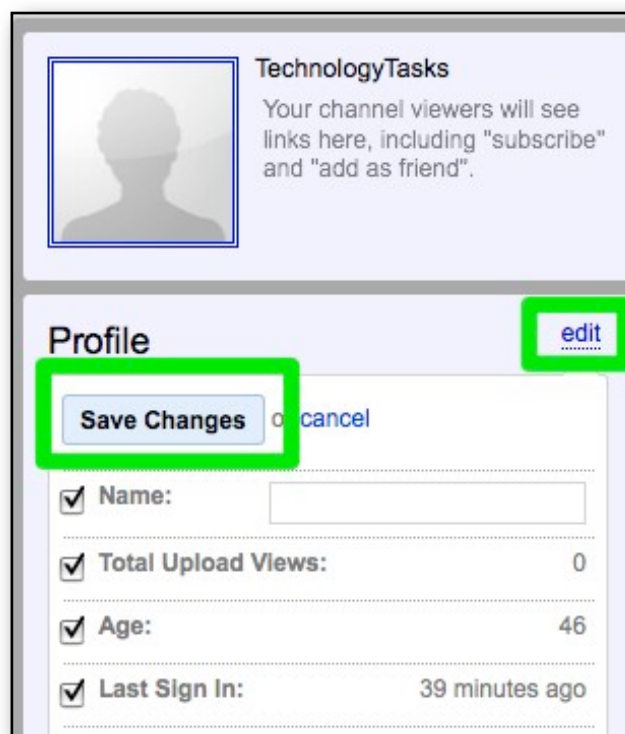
TechnologyTasks
Your channel viewers will see links here, including "subscribe" and "add as friend".

Profile

edit

Save Changes o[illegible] cancel

☑ Name:

☑ Total Upload Views: 0

☑ Age: 46

☑ Last Sign In: 39 minutes ago